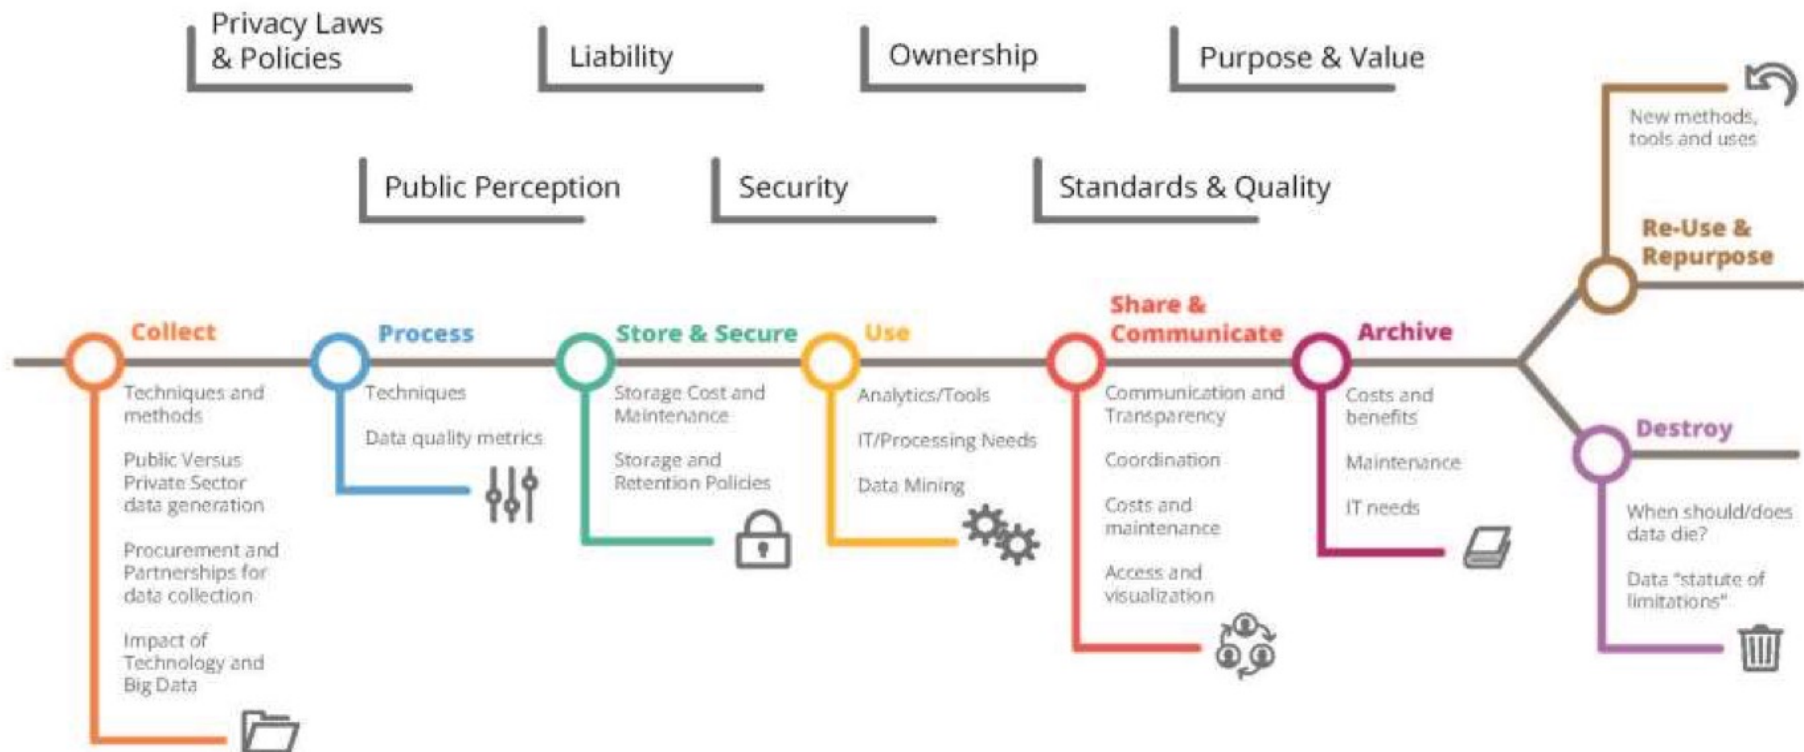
Privacy Laws & Policies

Liability

Ownership

Purpose & Value

Public Perception

Security

Standards & Quality

New methods, tools and uses

Re-Use & Repurpose

Collect

Techniques and methods

Public Versus Private Sector data generation

Procurement and Partnerships for data collection

Impact of Technology and Big Data

Process

Techniques

Data quality metrics

Store & Secure

Storage Cost and Maintenance

Storage and Retention Policies

Use

Analytics/Tools

IT/Processing Needs

Data Mining

Share & Communicate

Communication and Transparency

Coordination

Costs and maintenance

Access and visualization

Archive

Costs and benefits

Maintenance

IT needs

Destroy

When should/does data die?

Data "statute of limitations"